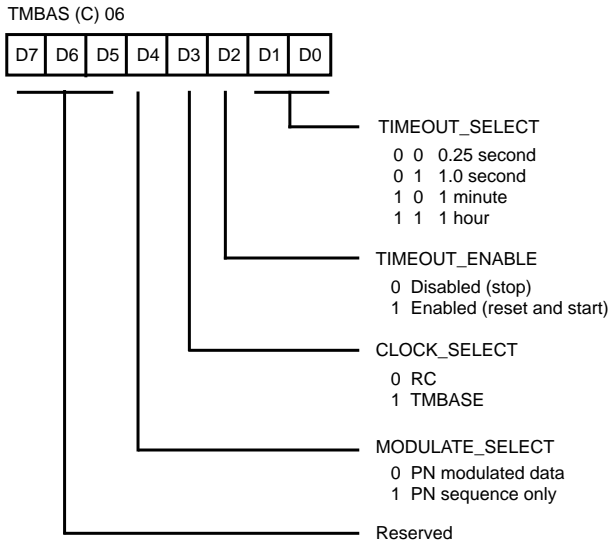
TMBAS (C) 06

| D7 | D6 | D5 | D4 | D3 | D2 | D1 | D0 |
|---|---|---|---|---|---|---|---|

TIMEOUT_SELECT
0 0 0.25 second
0 1 1.0 second
1 0 1 minute
1 1 1 hour

TIMEOUT_ENABLE
0 Disabled (stop)
1 Enabled (reset and start)

CLOCK_SELECT
0 RC
1 TMBASE

MODULATE_SELECT
0 PN modulated data
1 PN sequence only

Reserved